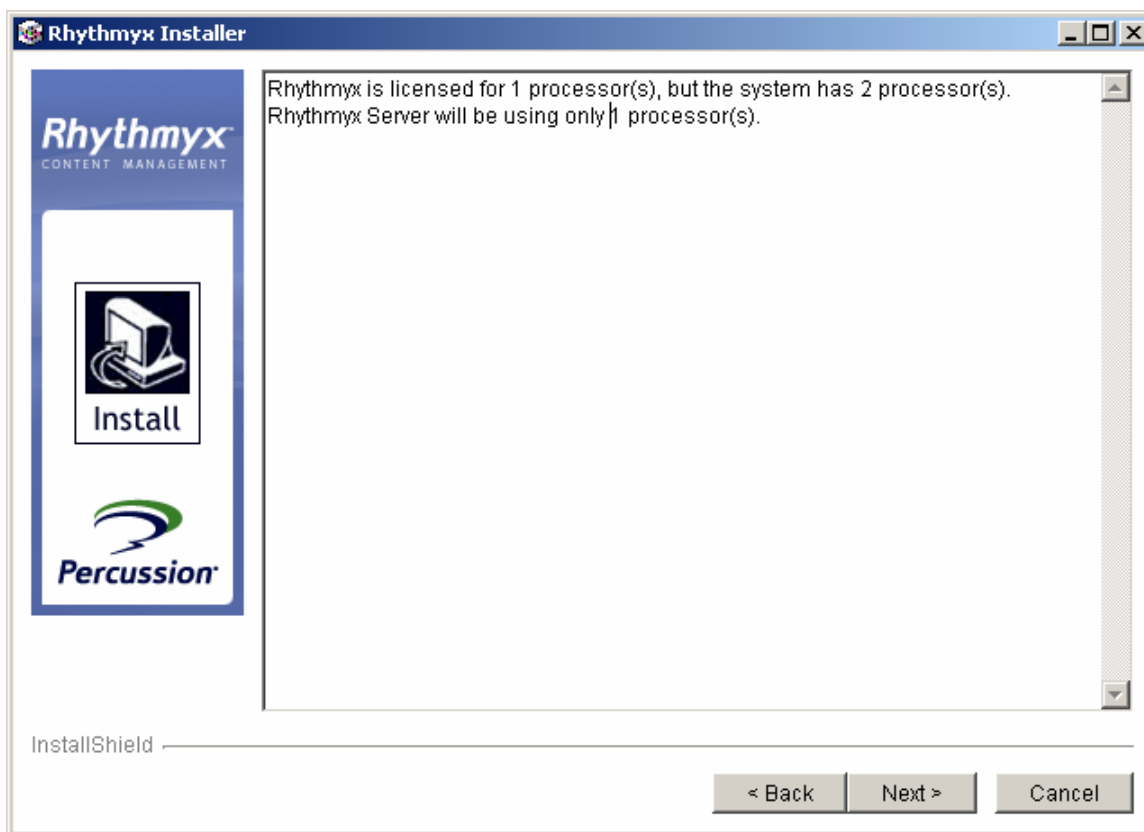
Rhythmyx Installer

Rhythmyx
CONTENT MANAGEMENT

Install

Percussion

Rhythmyx is licensed for 1 processor(s), but the system has 2 processor(s).
Rhythmyx Server will be using only 1 processor(s).

InstallShield

< Back
Next >
Cancel